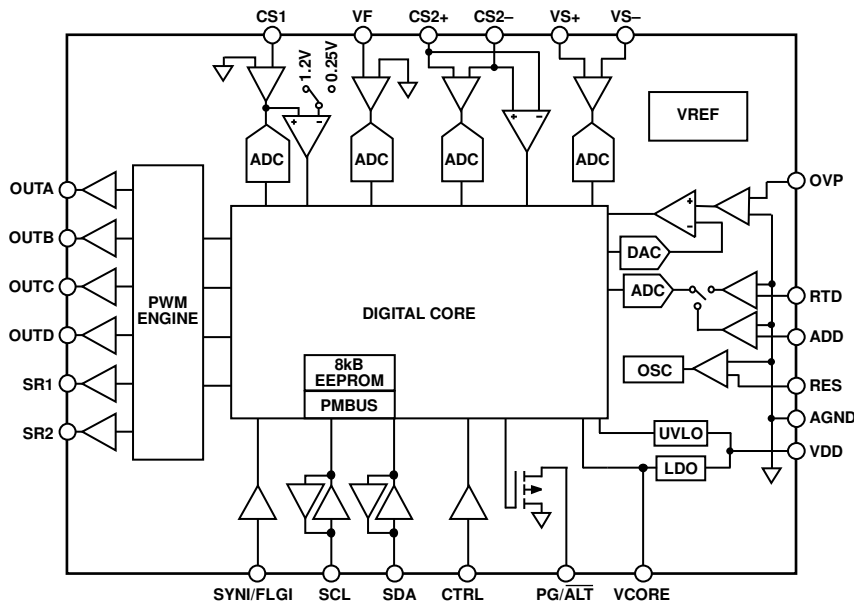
CS1 VF CS2+ CS2– VS+ VS–

1.2V
0.25V

+ –

ADC ADC ADC ADC

+ –

VREF

OUTA
OUTB
OUTC
OUTD
SR1
SR2

PWM ENGINE

DIGITAL CORE

8kB EEPROM
PMBUS

OVP
+ –
DAC
ADC
RTD
ADD
OSC
RES
AGND
UVLO
VDD
LDO

SYNI/FLGI SCL SDA CTRL PG/$\overline{ALT}$ VCORE